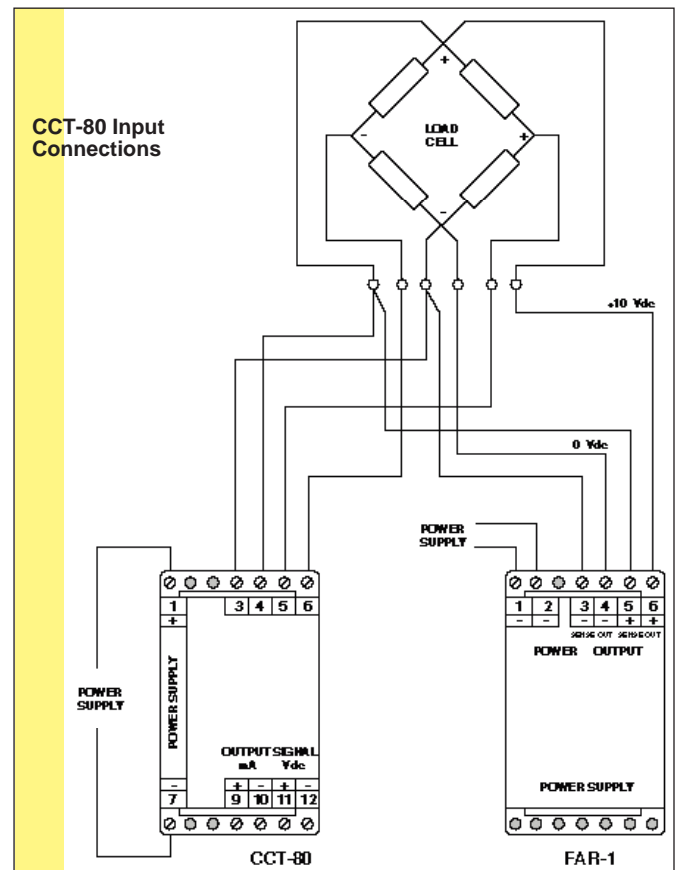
CCT-80 Input Connections

LOAD CELL

+
-
+
-

+10 Vdc

0 Vdc

POWER SUPPLY

1 3 4 5 6
+

POWER SUPPLY

POWER SUPPLY

OUTPUT SIGNAL
mA Vdc
+ - + -
7 9 10 11 12
-

CCT-80

1 2 3 4 5 6
- - - - + +
SENSE OUT SENSE OUT

POWER OUTPUT

POWER SUPPLY

FAR-1